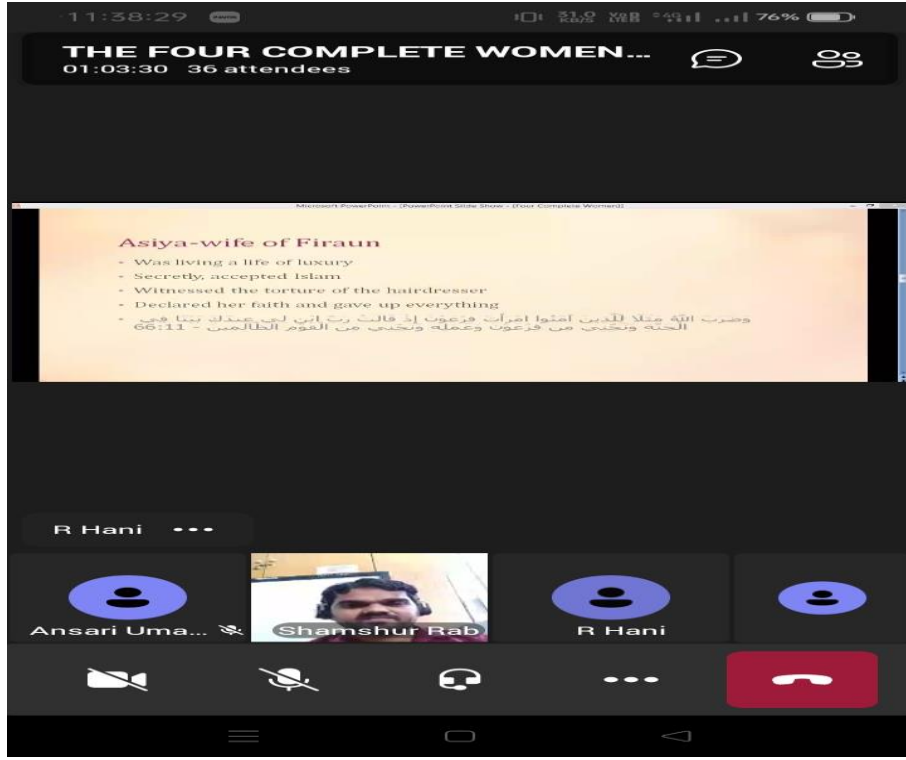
11:38:29 76%

THE FOUR COMPLETE WOMEN...
01:03:30 36 attendees

Microsoft PowerPoint - [PowerPoint Slide Show - [Four Complete Women]]

Asiya-wife of Firaun

- Was living a life of luxury
- Secretly, accepted Islam
- Witnessed the torture of the hairdresser
- Declared her faith and gave up everything
- وضرب الله مثلا للذين امنوا امرأت فرعون إذ قالت رب ابن لي عندك بيتا في الجنة ونجني من فرعون وعمله ونجني من القوم الظالمين - 66:11

R Hani •••

Ansari Uma...

Shamshur Rab

R Hani